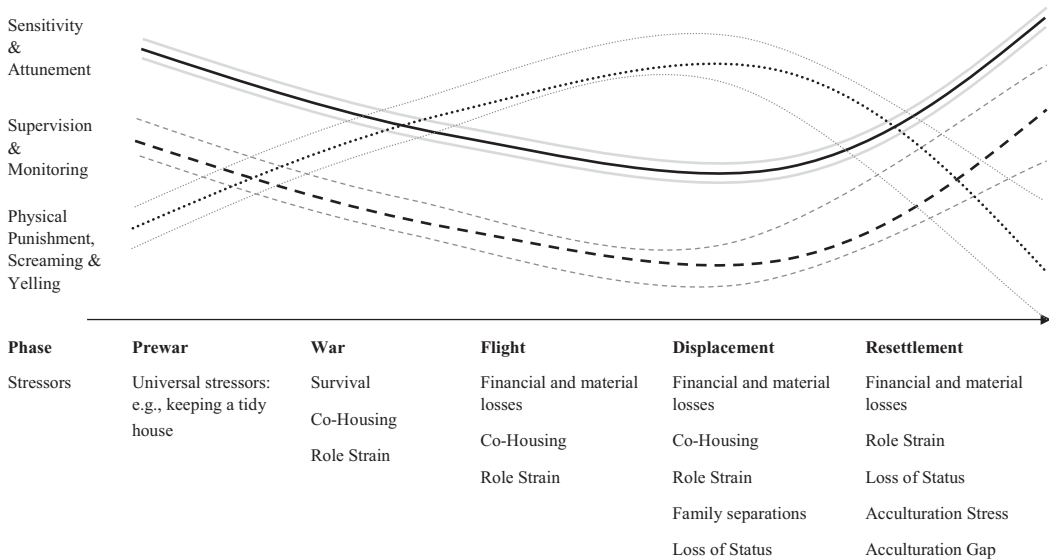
Sensitivity & Attunement

Supervision & Monitoring

Physical Punishment, Screaming & Yelling

| Phase | Prewar | War | Flight | Displacement | Resettlement |
|---|---|---|---|---|---|
| Stressors | Universal stressors: e.g., keeping a tidy house | Survival | Financial and material losses | Financial and material losses | Financial and material losses |
| | | Co-Housing | Co-Housing | Co-Housing | Role Strain |
| | | Role Strain | Role Strain | Role Strain | Loss of Status |
| | | | | Family separations | Acculturation Stress |
| | | | | Loss of Status | Acculturation Gap |